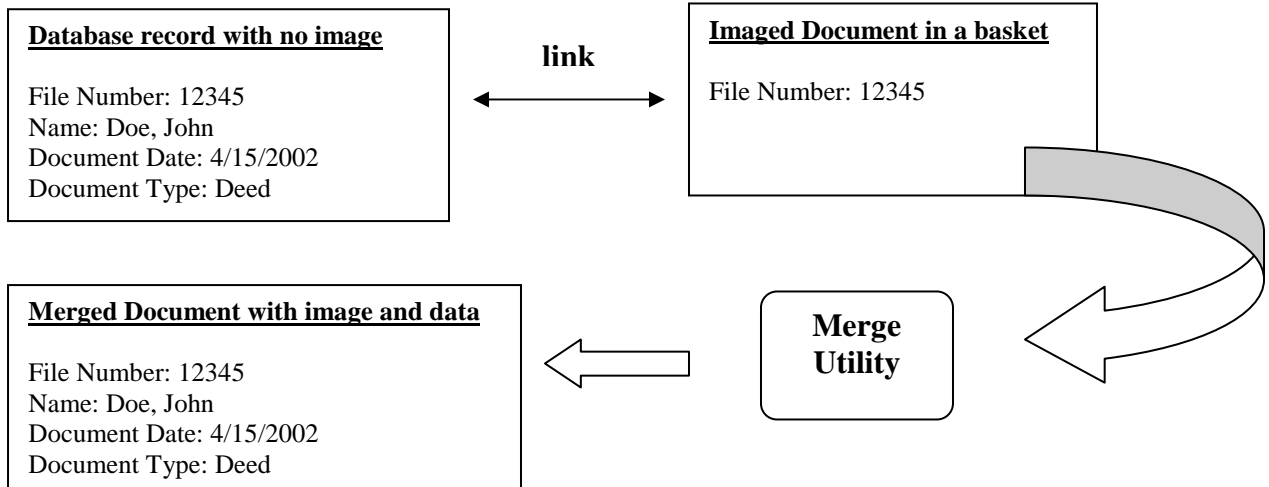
Database record with no image

File Number: 12345
Name: Doe, John
Document Date: 4/15/2002
Document Type: Deed

link

Imaged Document in a basket

File Number: 12345

Merged Document with image and data

File Number: 12345
Name: Doe, John
Document Date: 4/15/2002
Document Type: Deed

Merge Utility